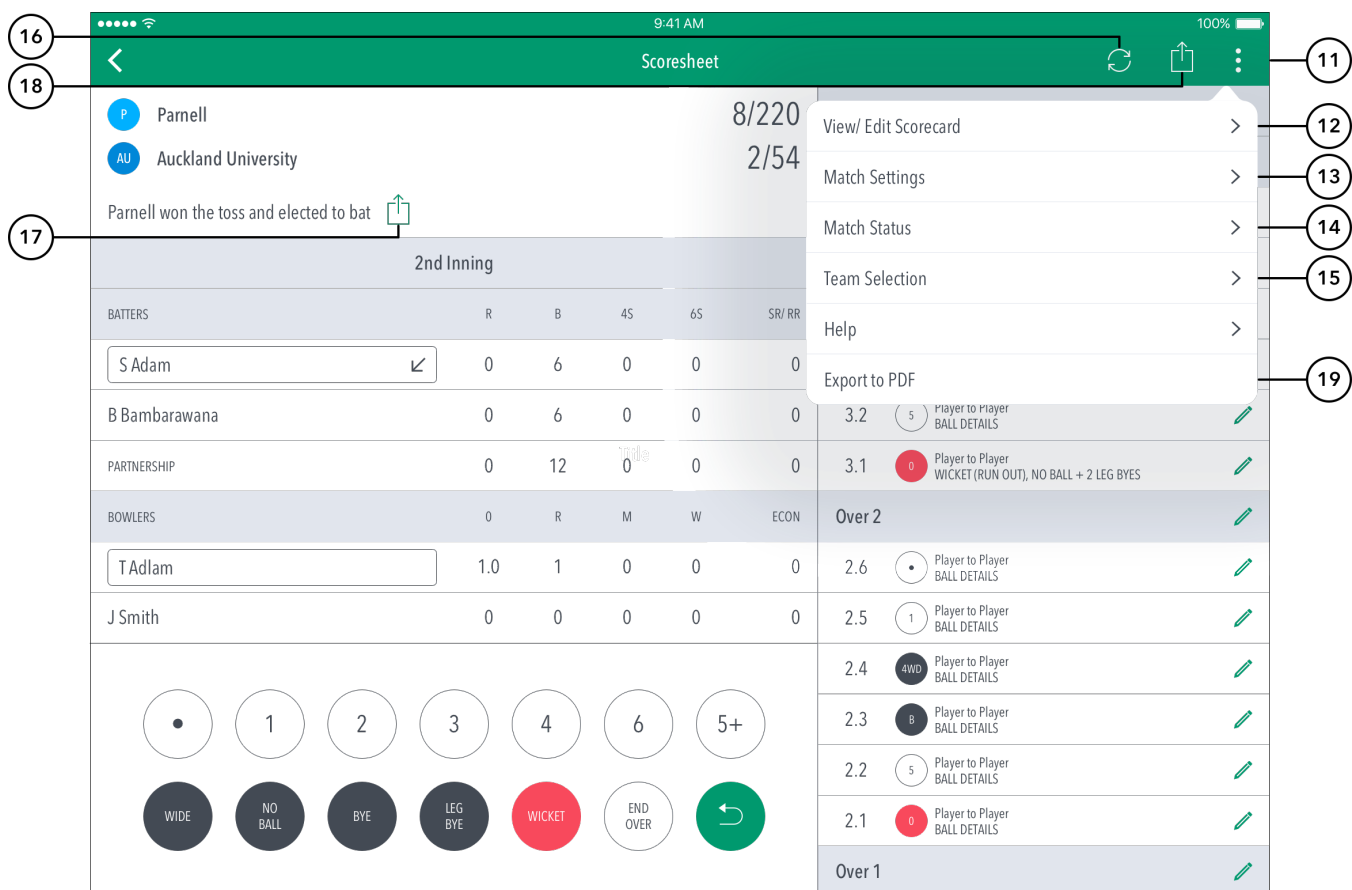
16

18

9:41 AM

100%

Scoresheet

11

P Parnell 8/220

AU Auckland University 2/54

Parnell won the toss and elected to bat

17

View/ Edit Scorecard 12

Match Settings 13

Match Status 14

Team Selection 15

Help

Export to PDF 19

2nd Inning

| BATTERS | R | B | 4S | 6S | SR/ RR |
|---|---|---|---|---|---|
| S Adam | 0 | 6 | 0 | 0 | 0 |
| B Bambarawana | 0 | 6 | 0 | 0 | 0 |
| PARTNERSHIP | 0 | 12 | 0 | 0 | 0 |

| BOWLERS | O | R | M | W | ECON |
|---|---|---|---|---|---|
| T Adlam | 1.0 | 1 | 0 | 0 | 0 |
| J Smith | 0 | 0 | 0 | 0 | 0 |

3.2 5 Player to Player BALL DETAILS

3.1 0 Player to Player WICKET (RUN OUT), NO BALL + 2 LEG BYES

Over 2

2.6 • Player to Player BALL DETAILS

2.5 1 Player to Player BALL DETAILS

2.4 4WD Player to Player BALL DETAILS

2.3 B Player to Player BALL DETAILS

2.2 5 Player to Player BALL DETAILS

2.1 0 Player to Player BALL DETAILS

Over 1

• 1 2 3 4 6 5+

WIDE NO BALL BYE LEG BYE WICKET END OVER